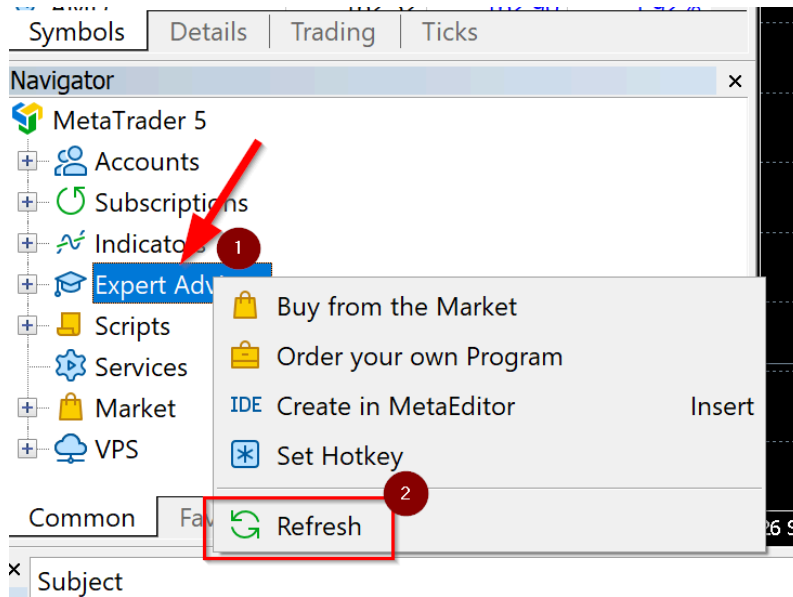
Symbols Details Trading Ticks

Navigator ×

MetaTrader 5
Accounts
Subscriptions
Indicators 1
Expert Adv
Scripts
Services
Market
VPS

Buy from the Market
Order your own Program
IDE Create in MetaEditor Insert
Set Hotkey
2
Refresh

Common Fav

× Subject